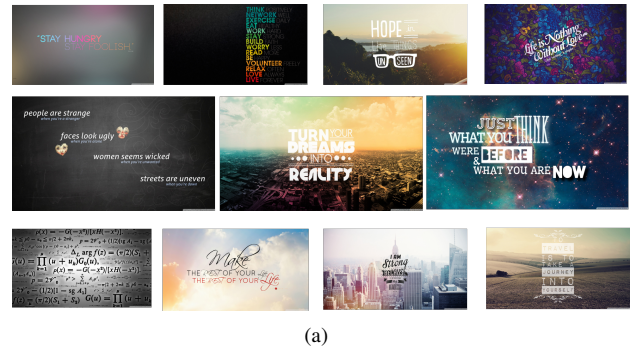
"STAY HUNGRY STAY FOOLISH"

THINK
NETWORK
EXERCISE
EAT
WORK
SAVE
BUILD
WORRY
READ
GIVE
VOLUNTEER
RELAX
LOVE
LIVE

HOPE
UN SEEN

Life is Nothing Without Love

people are strange
faces look ugly
women seems wicked
streets are uneven

TURN YOUR DREAMS INTO REALITY

JUST THINK WHAT YOU WERE BEFORE & WHAT YOU ARE NOW

$\rho(z) = \prod_{k=1}^{n} (u + iu_k)G_k(u)$
$G(u) = \prod_{k=1}^{n} (u + iu_k)$

Make THE REST OF YOUR LIFE THE BEST OF YOUR LIFE

I AM Strong

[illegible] JOURNEY INTO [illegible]

(a)